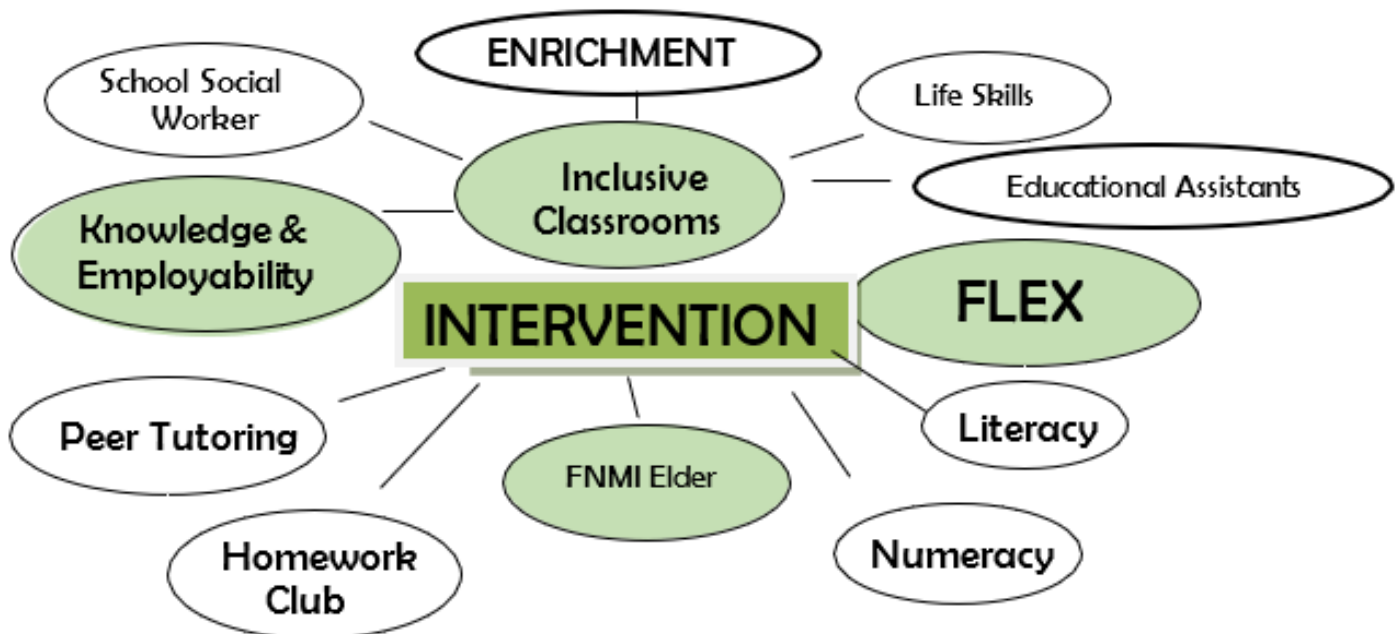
ENRICHMENT

School Social Worker

Life Skills

Inclusive Classrooms

Educational Assistants

Knowledge & Employability

FLEX

INTERVENTION

Peer Tutoring

Literacy

FNMI Elder

Homework Club

Numeracy